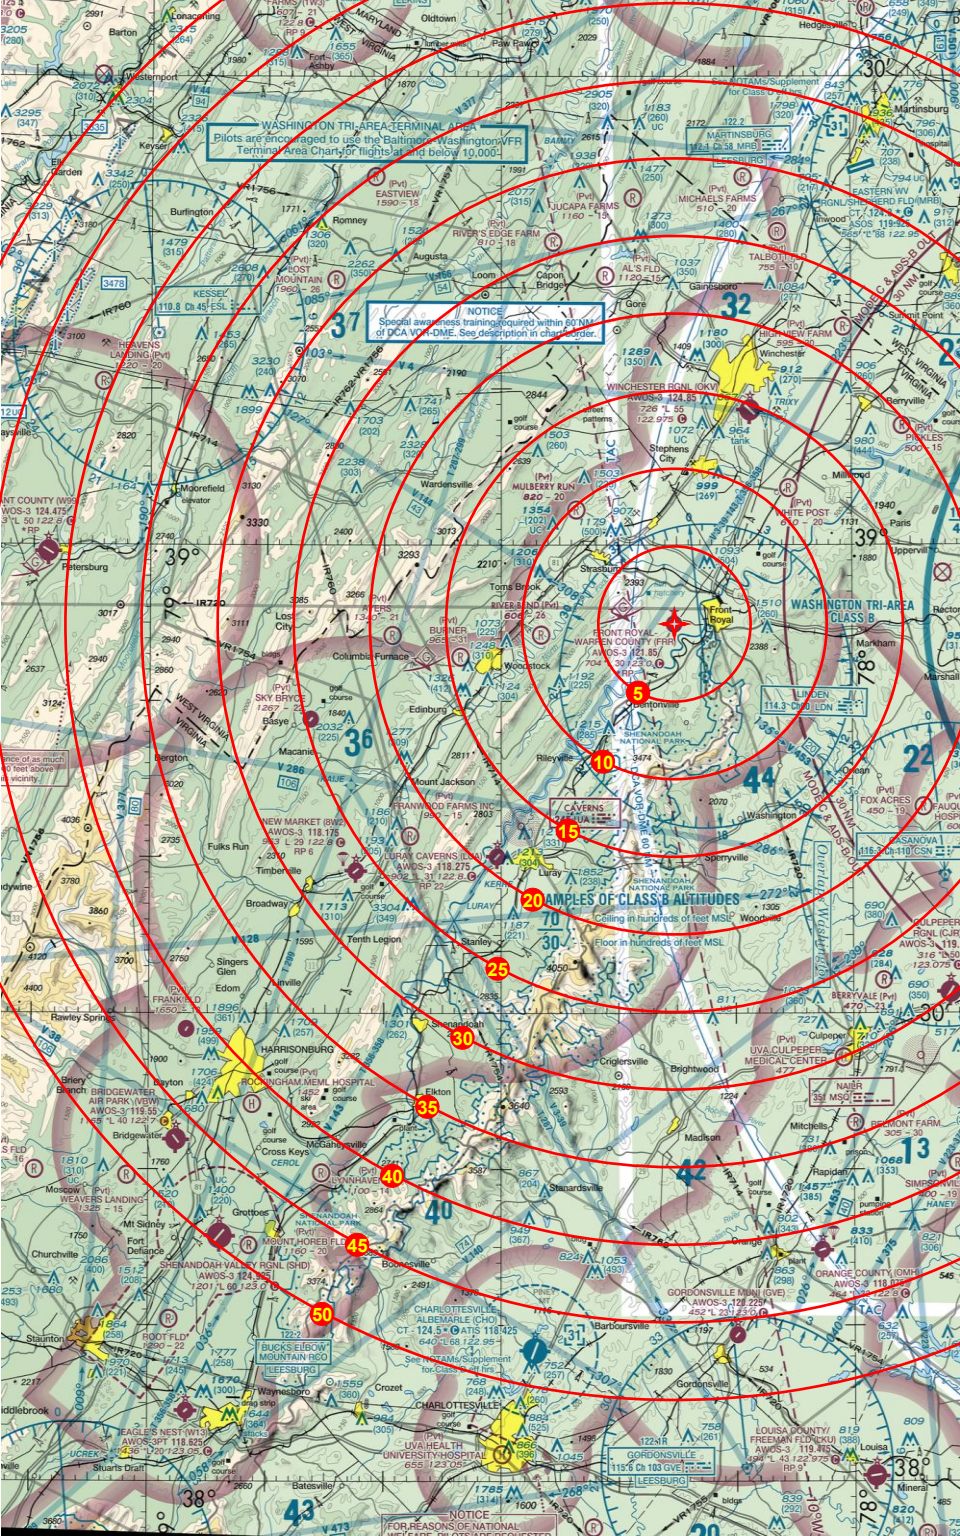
WASHINGTON TRI-AREA TERMINAL AREA
Pilots are encouraged to use the Baltimore-Washington VFR Terminal Area Chart for flights at and below 10,000'

NOTICE
Special awareness training required within 60 NM of DCA VOR-DME. See description in chart border.

WASHINGTON TRI-AREA CLASS B

EXAMPLES OF CLASS B ALTITUDES
Ceiling in hundreds of feet MSL
Floor in hundreds of feet MSL

5
10
15
20
25
30
35
40
45
50

Barton
Westernport
Keyser
Burlington
Romney
Augusta
Loom
Capon Bridge
Gore
Gainesboro
Winchester
Stephens City
Strasburg
Front Royal
Toms Brook
Woodstock
Columbia Furnace
Edinburg
Basye
Mount Jackson
New Market
Timberville
Broadway
Harrisonburg
Elkton
Shenandoah
Stanley
Luray
Sperryville
Washington
Culpeper
Madison
Orange
Gordonsville
Charlottesville
Crozet
Waynesboro
Staunton
Grottoes
Bridgewater
Dayton
Petersburg
Moorefield
Wardensville
Oldtown
Paw Paw
Martinsburg
Berryville
Millwood
Paris
Upperville
Markham
Marshall
Rectortown
Mitchells
Rapidan
Barboursville
Stanardsville
Brightwood
Criglersville
Bentonville
Rileyville
McGaheysville
Fulks Run
Singers Glen
Edom
Linville
Bergton
Mathias
Lost City
Macanie
Fort Defiance
Mt Sidney
Churchville
Stuarts Draft
Louisa
Mineral
Batesville

WINCHESTER RGNL (OKV)
FRONT ROYAL-WARREN COUNTY (FRR)
LURAY CAVERNS (LUA)
NEW MARKET (8W2)
SHENANDOAH VALLEY RGNL (SHD)
CHARLOTTESVILLE-ALBEMARLE (CHO)
BRIDGEWATER AIR PARK (VBW)
EAGLE'S NEST (W13)
ORANGE COUNTY (OMH)
GORDONSVILLE MUNI (GVE)
LOUISA COUNTY/FREEMAN FLD (LKU)
CULPEPER RGNL (CJR)
MARTINSBURG
LEESBURG
KESSEL
LINDEN
CASANOVA
GORDONSVILLE
BUCKS ELBOW MOUNTAIN
ROCKINGHAM MEML HOSPITAL
UVA CULPEPER MEDICAL CENTER
UVA HEALTH UNIVERSITY HOSPITAL
SHENANDOAH NATIONAL PARK
WEST VIRGINIA
VIRGINIA
MARYLAND
39°
38°
30'
78°
32
36
37
44
22
13
42
40
43
20
FOR REASONS OF NATIONAL